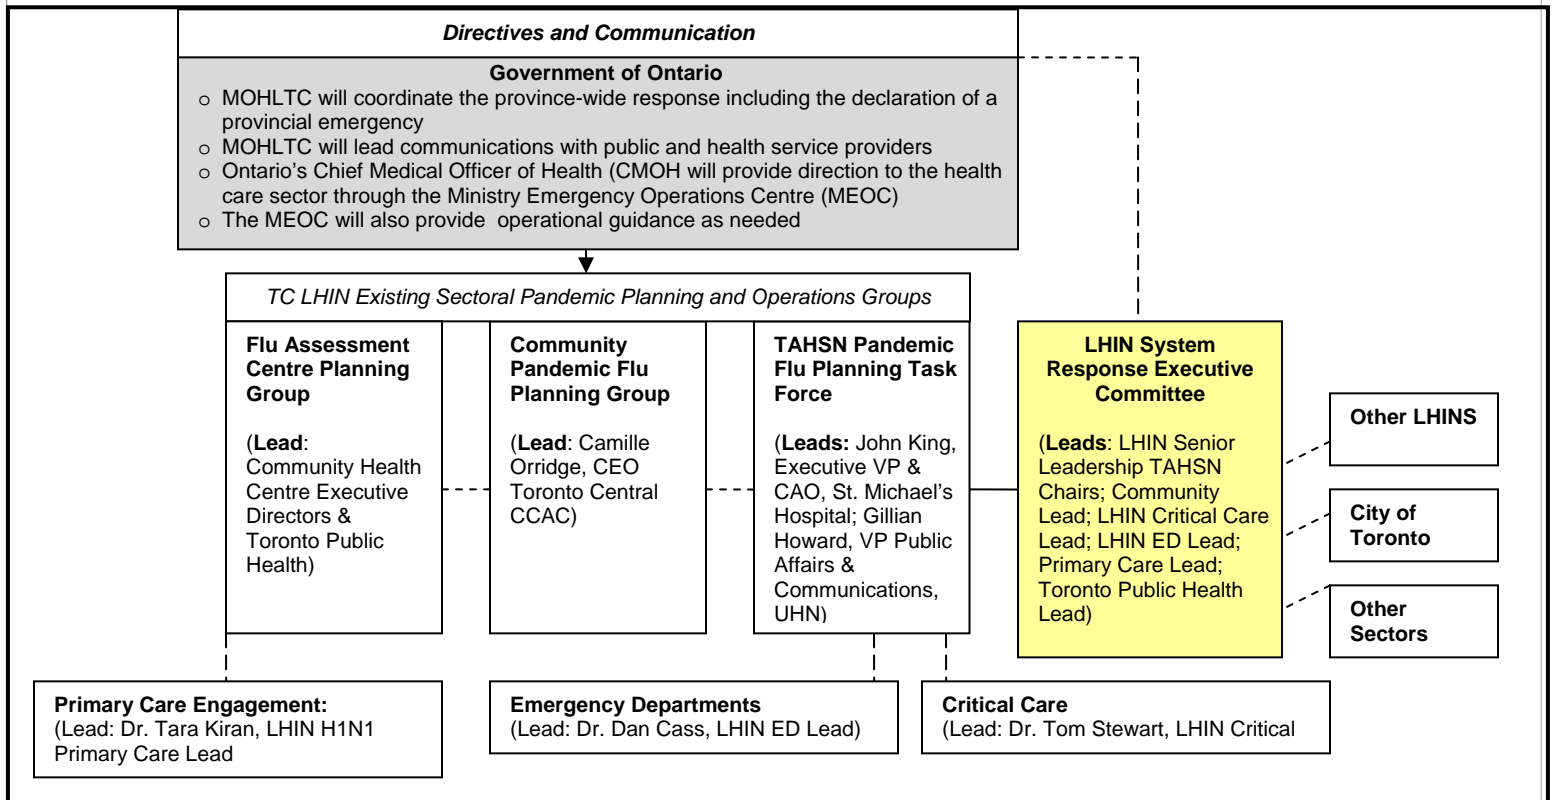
Directives and Communication

Government of Ontario

o MOHLTC will coordinate the province-wide response including the declaration of a provincial emergency
o MOHLTC will lead communications with public and health service providers
o Ontario's Chief Medical Officer of Health (CMOH will provide direction to the health care sector through the Ministry Emergency Operations Centre (MEOC)
o The MEOC will also provide operational guidance as needed

TC LHIN Existing Sectoral Pandemic Planning and Operations Groups

Flu Assessment Centre Planning Group

(Lead: Community Health Centre Executive Directors & Toronto Public Health)

Community Pandemic Flu Planning Group

(Lead: Camille Orridge, CEO Toronto Central CCAC)

TAHSN Pandemic Flu Planning Task Force

(Leads: John King, Executive VP & CAO, St. Michael's Hospital; Gillian Howard, VP Public Affairs & Communications, UHN)

LHIN System Response Executive Committee

(Leads: LHIN Senior Leadership TAHSN Chairs; Community Lead; LHIN Critical Care Lead; LHIN ED Lead; Primary Care Lead; Toronto Public Health Lead)

Other LHINS

City of Toronto

Other Sectors

Primary Care Engagement: (Lead: Dr. Tara Kiran, LHIN H1N1 Primary Care Lead

Emergency Departments (Lead: Dr. Dan Cass, LHIN ED Lead)

Critical Care (Lead: Dr. Tom Stewart, LHIN Critical